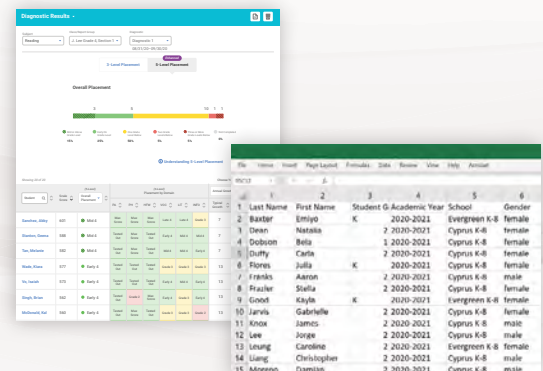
Diagnostic Results

Subject
Reading

Grade/Student Group

Diagnostic
Diagnostic 1

2-Level Placement

3-Level Placement

Overall Placement

Understanding 3-Level Placement

Student

Overall Placement

Sanchez, Abby
Mid 4

Stanton, Donna
Mid 4

Tan, Melanie
Mid 4

Wade, Diane
Early 4

Ito, Isaiah
Early 4

Singh, Brian
Early 4

McDonald, Sal
Early 4

File Home Insert Page Layout Formulas Data Review View Help Acrobat

| | 1 | 2 | 3 | 4 | 5 | 6 |
|---|---|---|---|---|---|---|
| 1 | Last Name | First Name | Student G | Academic Year | School | Gender |
| 2 | Baxter | Emiyo | K | 2020-2021 | Evergreen K-8 | female |
| 3 | Dean | Natalia | 2 | 2020-2021 | Cyprus K-8 | female |
| 4 | Dobson | Bela | 1 | 2020-2021 | Cyprus K-8 | female |
| 5 | Duffy | Carla | 2 | 2020-2021 | Cyprus K-8 | female |
| 6 | Flores | Julia | K | 2020-2021 | Evergreen K-8 | female |
| 7 | Franks | Aaron | 2 | 2020-2021 | Cyprus K-8 | male |
| 8 | Frazier | Stella | 2 | 2020-2021 | Cyprus K-8 | female |
| 9 | Good | Kayla | K | 2020-2021 | Evergreen K-8 | female |
| 10 | Jarvis | Gabrielle | 2 | 2020-2021 | Cyprus K-8 | female |
| 11 | Knox | James | 2 | 2020-2021 | Cyprus K-8 | male |
| 12 | Lee | Jorge | 2 | 2020-2021 | Cyprus K-8 | male |
| 13 | Leung | Caroline | 2 | 2020-2021 | Evergreen K-8 | female |
| 14 | Liang | Christopher | 2 | 2020-2021 | Cyprus K-8 | male |
| 15 | Moreno | Damian | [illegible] | | | |